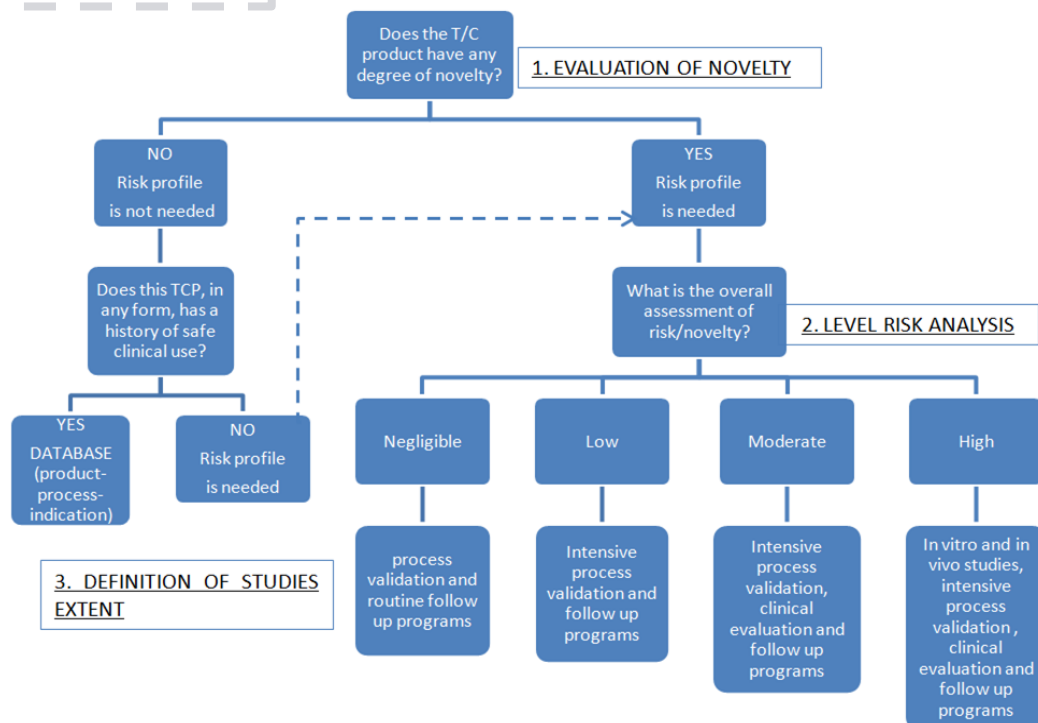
Does the T/C product have any degree of novelty?

1. EVALUATION OF NOVELTY

NO
Risk profile is not needed

YES
Risk profile is needed

Does this TCP, in any form, has a history of safe clinical use?

What is the overall assessment of risk/novelty?

2. LEVEL RISK ANALYSIS

YES
DATABASE (product-process-indication)

NO
Risk profile is needed

Negligible

Low

Moderate

High

3. DEFINITION OF STUDIES EXTENT

process validation and routine follow up programs

Intensive process validation and follow up programs

Intensive process validation, clinical evaluation and follow up programs

In vitro and in vivo studies, intensive process validation, clinical evaluation and follow up programs